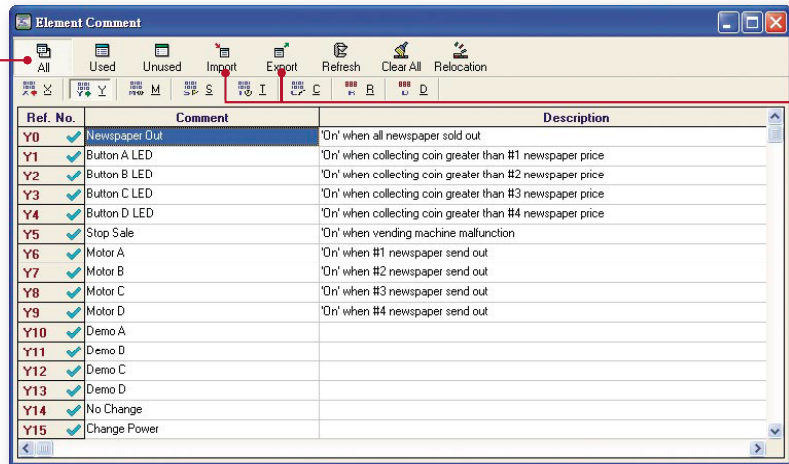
Element Comment

All Used Unused Import Export Refresh Clear All Relocation

X Y M S T C R D

| Ref. No. | Comment | Description |
|---|---|---|
| Y0 | Newspaper Out | 'On' when all newspaper sold out |
| Y1 | Button A LED | 'On' when collecting coin greater than #1 newspaper price |
| Y2 | Button B LED | 'On' when collecting coin greater than #2 newspaper price |
| Y3 | Button C LED | 'On' when collecting coin greater than #3 newspaper price |
| Y4 | Button D LED | 'On' when collecting coin greater than #4 newspaper price |
| Y5 | Stop Sale | 'On' when vending machine malfunction |
| Y6 | Motor A | 'On' when #1 newspaper send out |
| Y7 | Motor B | 'On' when #2 newspaper send out |
| Y8 | Motor C | 'On' when #3 newspaper send out |
| Y9 | Motor D | 'On' when #4 newspaper send out |
| Y10 | Demo A | |
| Y11 | Demo D | |
| Y12 | Demo C | |
| Y13 | Demo D | |
| Y14 | No Change | |
| Y15 | Change Power | |